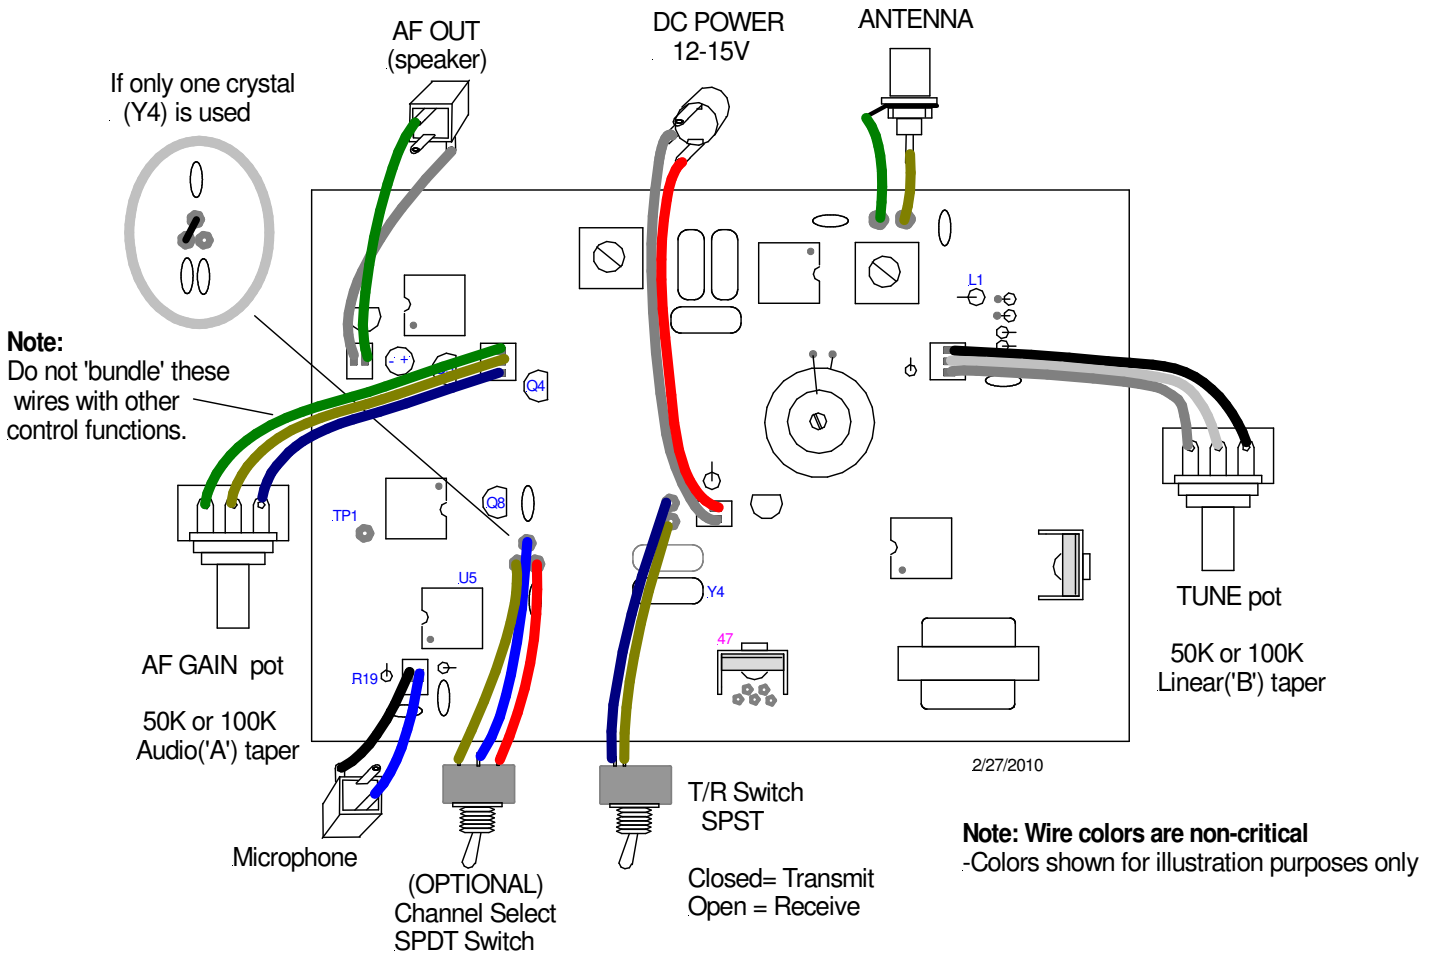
AF OUT
(speaker)

DC POWER
12-15V

ANTENNA

If only one crystal
(Y4) is used

Note:
Do not 'bundle' these wires with other control functions.

L1

Q4

Q8

TP1

U5

Y4

47

R19

AF GAIN pot

50K or 100K
Audio('A') taper

TUNE pot

50K or 100K
Linear('B') taper

2/27/2010

Microphone

(OPTIONAL)
Channel Select
SPDT Switch

T/R Switch
SPST

Closed= Transmit
Open = Receive

Note: Wire colors are non-critical
-Colors shown for illustration purposes only